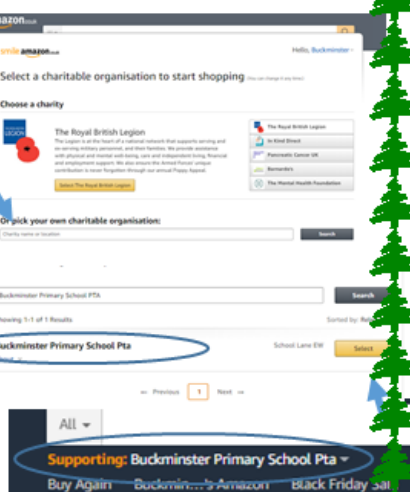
amazon.co.uk

smile.amazon.co.uk

Hello, Buckminster

Select a charitable organisation to start shopping (You can change it any time)

Choose a charity

LEGION

The Royal British Legion

The Royal British Legion is at the heart of a national network that supports serving and ex-serving military personnel, and their families. We provide assistance with physical and mental well-being, care and independent living, financial and employment support. We also ensure the Armed Forces' unique contribution is never forgotten through our annual Poppy Appeal.

Select The Royal British Legion

The Royal British Legion

In Kind Direct

Pancreatic Cancer UK

Barnardo's

The Mental Health Foundation

Or pick your own charitable organisation:

Charity name or location

Search

Buckminster Primary School PTA

Search

howing 1-1 of 1 Results

Sorted by: Rel

uckminster Primary School Pta

School Lane EW

Select

← Previous 1 Next →

All

Supporting: Buckminster Primary School Pta

Buy Again Buckmin...'s Amazon Black Friday Sal